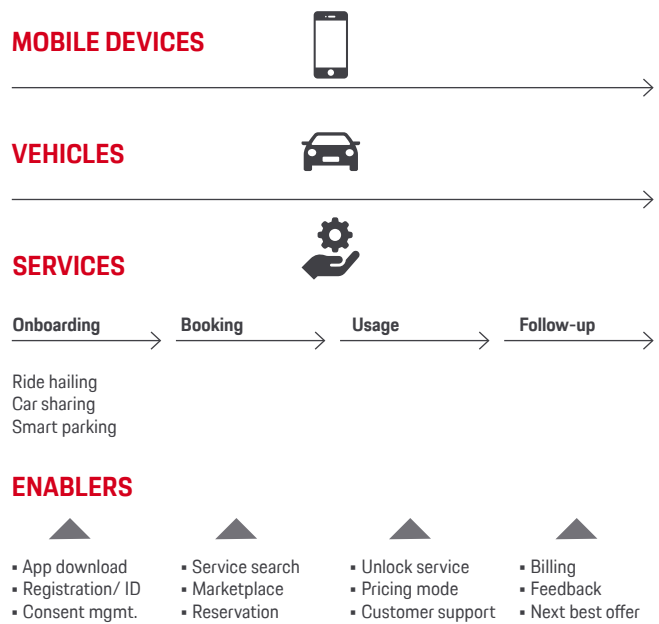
MOBILE DEVICES

VEHICLES

SERVICES

Onboarding

Booking

Usage

Follow-up

Ride hailing
Car sharing
Smart parking

ENABLERS

▪ App download
▪ Registration/ ID
▪ Consent mgmt.

▪ Service search
▪ Marketplace
▪ Reservation

▪ Unlock service
▪ Pricing mode
▪ Customer support

▪ Billing
▪ Feedback
▪ Next best offer